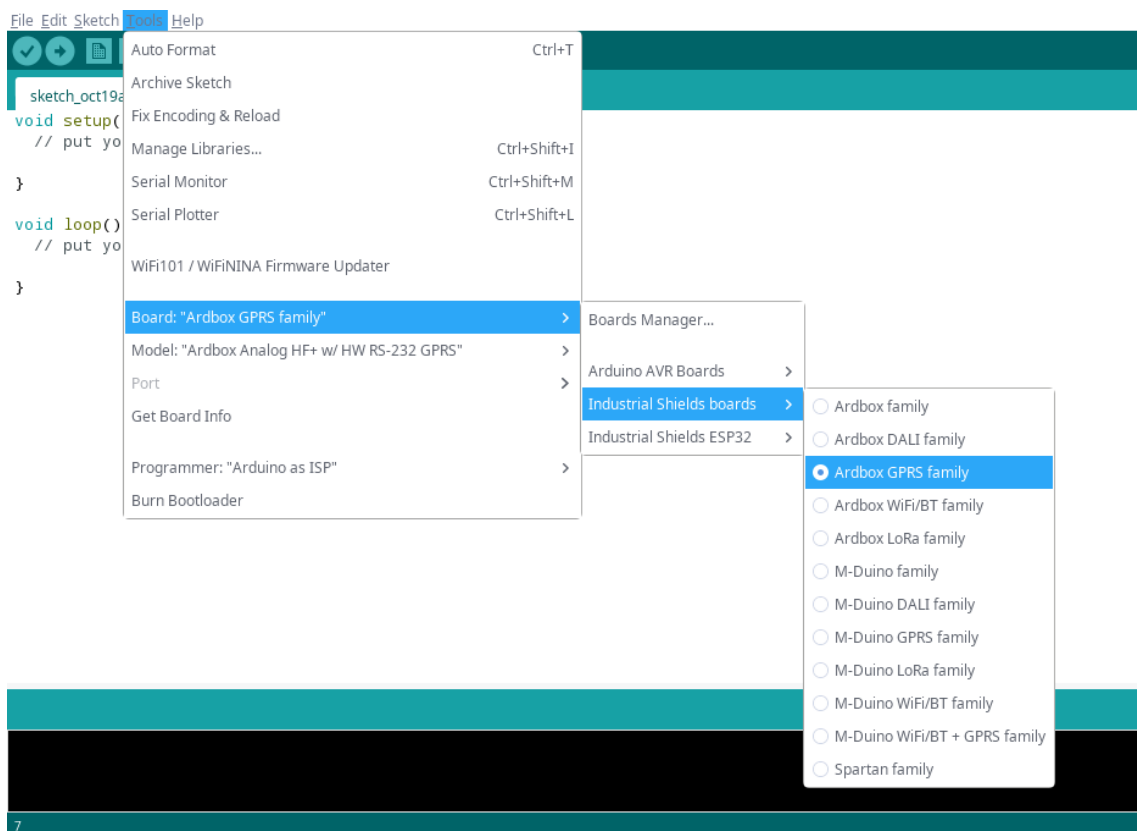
File Edit Sketch Tools Help

sketch_oct19a

void setup(
// put yo

}

void loop()
// put yo

}

Auto Format Ctrl+T
Archive Sketch
Fix Encoding & Reload
Manage Libraries... Ctrl+Shift+I
Serial Monitor Ctrl+Shift+M
Serial Plotter Ctrl+Shift+L

WiFi101 / WiFiNINA Firmware Updater

Board: "Ardbox GPRS family" >
Model: "Ardbox Analog HF+ w/ HW RS-232 GPRS" >
Port >
Get Board Info

Programmer: "Arduino as ISP" >
Burn Bootloader

Boards Manager...

Arduino AVR Boards >
Industrial Shields boards >
Industrial Shields ESP32 >

Ardbox family
Ardbox DALI family
Ardbox GPRS family
Ardbox WiFi/BT family
Ardbox LoRa family
M-Duino family
M-Duino DALI family
M-Duino GPRS family
M-Duino LoRa family
M-Duino WiFi/BT family
M-Duino WiFi/BT + GPRS family
Spartan family

7